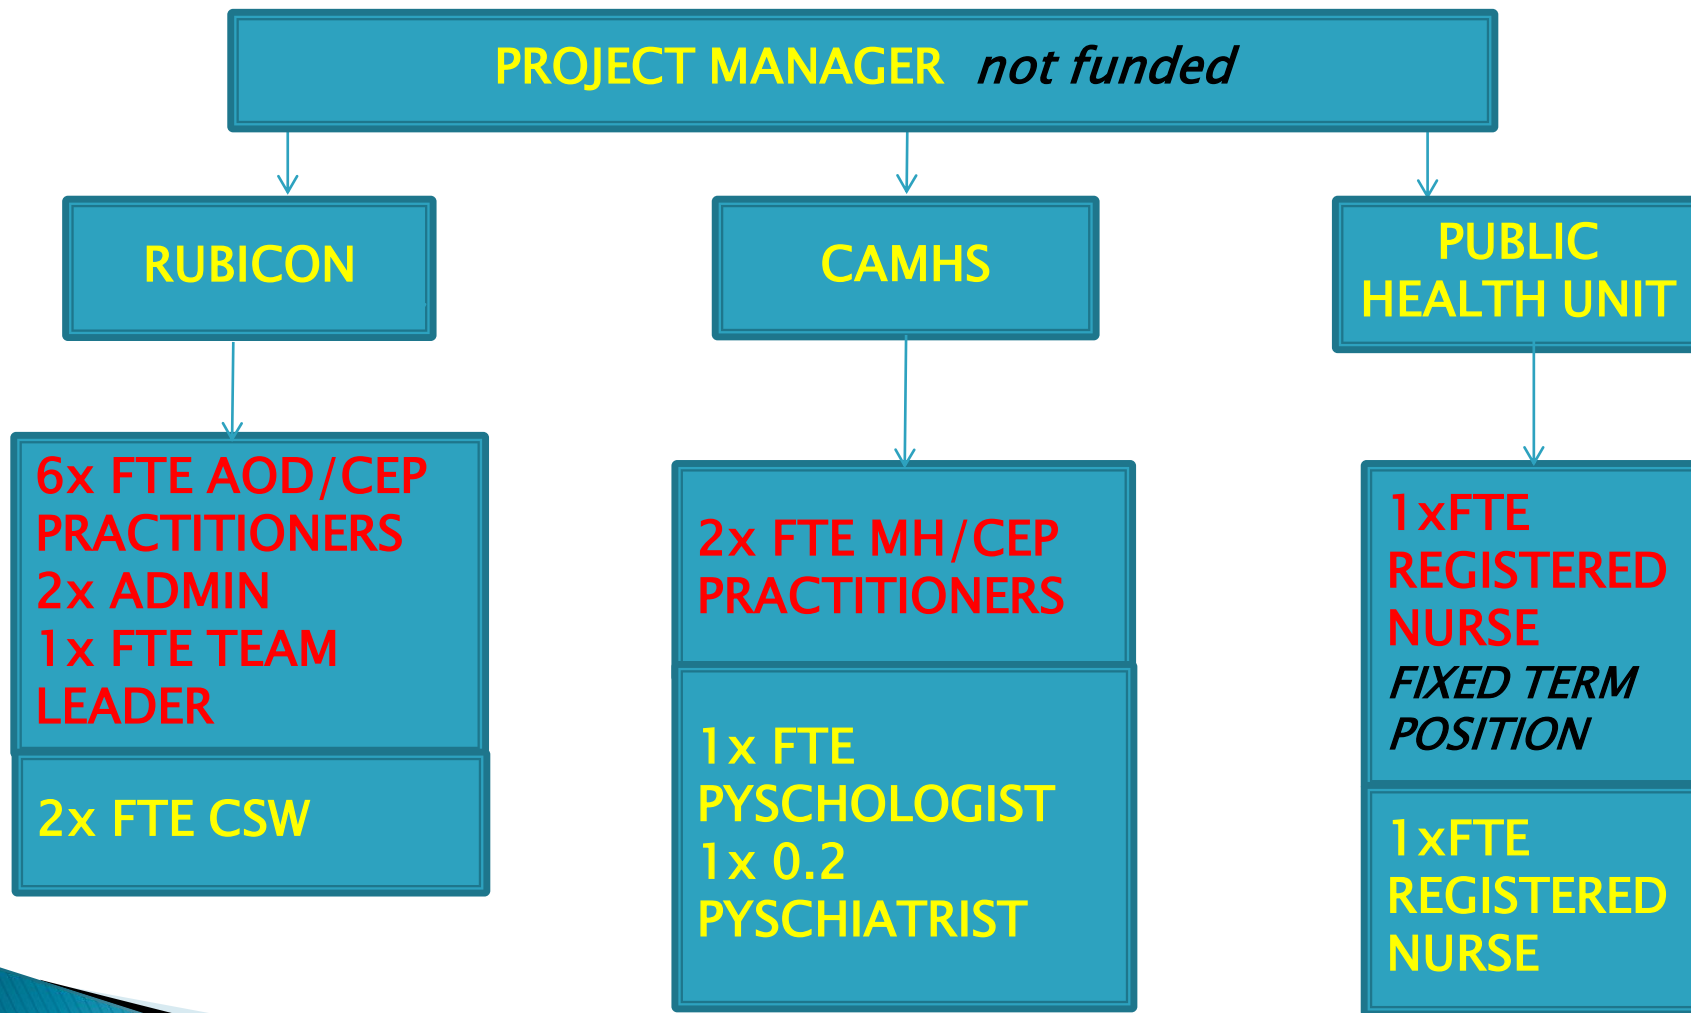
PROJECT MANAGER not funded

RUBICON

CAMHS

PUBLIC HEALTH UNIT

6x FTE AOD/CEP PRACTITIONERS
2x ADMIN
1x FTE TEAM LEADER

2x FTE CSW

2x FTE MH/CEP PRACTITIONERS

1x FTE PYSCHOLOGIST
1x 0.2 PYSCHIATRIST

1xFTE REGISTERED NURSE
FIXED TERM POSITION

1xFTE REGISTERED NURSE